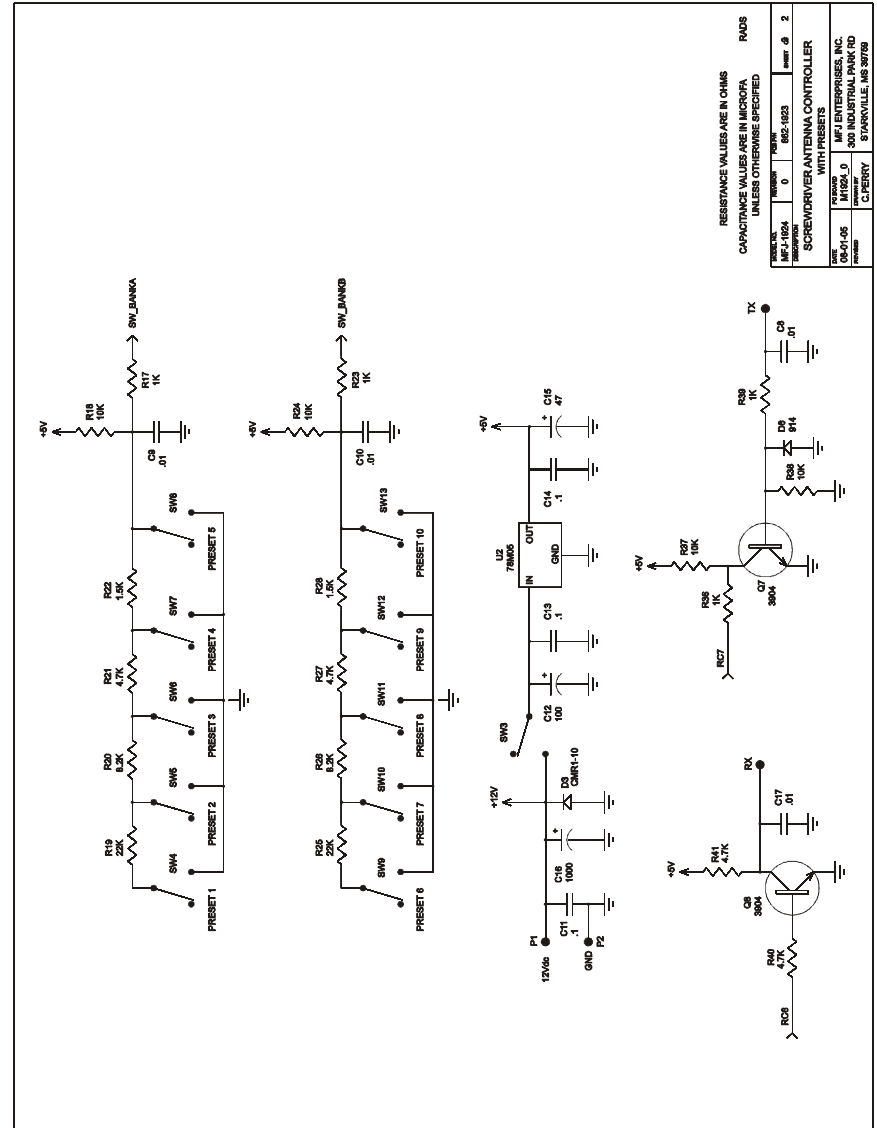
RESISTANCE VALUES ARE IN OHMS
CAPACITANCE VALUES ARE IN MICROFA
UNLESS OTHERWISE SPECIFIED

RADS

MODEL NO. MFJ-1924
REVISION 0
PCB P/N 802-1923
SHEET 2
DESCRIPTION
SCREWDRIVER ANTENNA CONTROLLER
WITH PRESETS
DATE 08-01-05
PC BOARD M1924_0
DRAWN BY C.PERRY
REVISED
MFJ ENTERPRISES, INC.
300 INDUSTRIAL PARK RD
STARKVILLE, MS 39759

+5V
R18
10K
R17
1K
SW_BANKA
C9
.01
SW8
PRESET 5
R22
1.5K
SW7
PRESET 4
R21
4.7K
SW6
PRESET 3
R20
8.2K
SW5
PRESET 2
R19
22K
SW4
PRESET 1

+5V
R24
10K
R23
1K
SW_BANKB
C10
.01
SW13
PRESET 10
R28
1.5K
SW12
PRESET 9
R27
4.7K
SW11
PRESET 8
R26
8.2K
SW10
PRESET 7
R25
22K
SW9
PRESET 6

+5V
C15
47
C14
.1
U2
78M05
IN
OUT
GND
C13
.1
C12
100
SW3
+12V
D3
CMR1-10
C16
1000
C11
.1
P1
12Vdc
GND
P2

TX
C8
.01
R39
1K
D6
914
R38
10K
+5V
R37
10K
R36
1K
Q7
3904
RC7

RX
C17
.01
+5V
R41
4.7K
Q8
3904
R40
4.7K
RC6